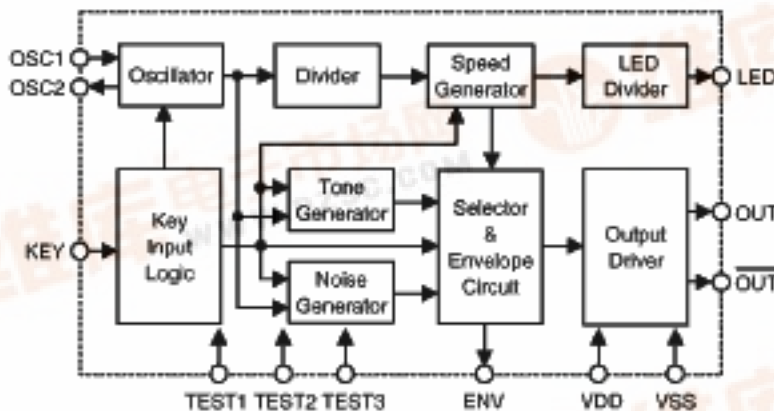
OSC1
OSC2
Oscillator
Divider
Speed Generator
LED Divider
LED
Key Input Logic
KEY
Tone Generator
Noise Generator
Selector & Envelope Circuit
Output Driver
OUT
$\overline{OUT}$
TEST1 TEST2 TEST3
ENV
VDD
VSS